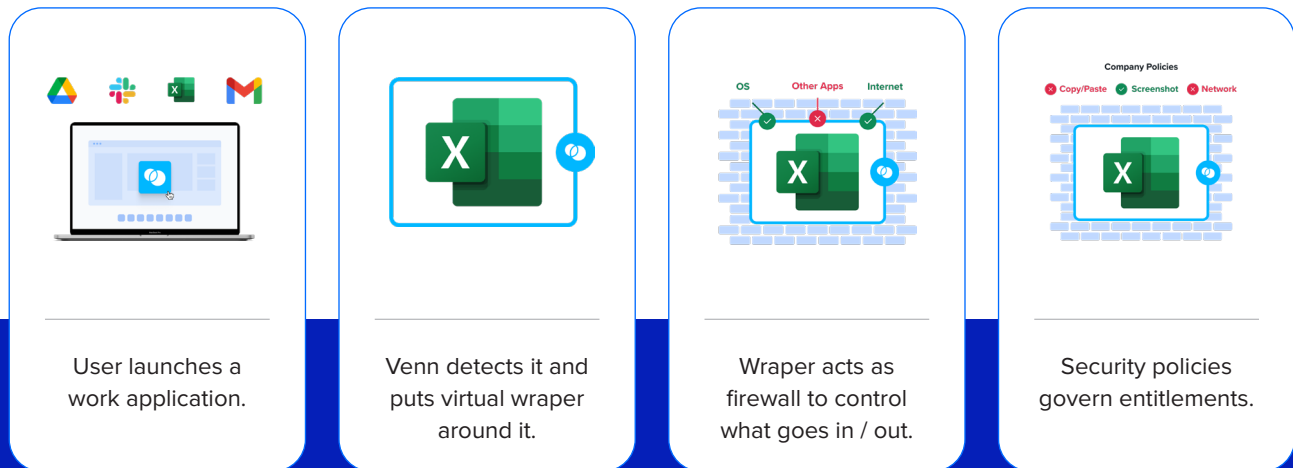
X

User launches a work application.

X

Venn detects it and puts virtual wraper around it.

OS Other Apps Internet

X

Wraper acts as firewall to control what goes in / out.

Company Policies

Copy/Paste Screenshot Network

X

Security policies govern entitlements.